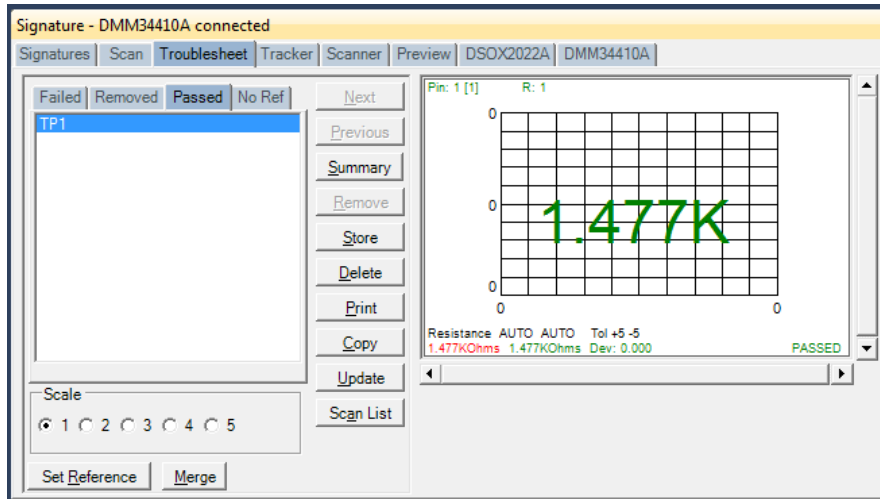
Signature - DMM34410A connected

Signatures | Scan | Troublesheet | Tracker | Scanner | Preview | DSOX2022A | DMM34410A

Failed | Removed | Passed | No Ref

TP1

Next
Previous
Summary
Remove
Store
Delete
Print
Copy
Update
Scan List

Scale
1 2 3 4 5

Set Reference
Merge

Pin: 1 [1] R: 1

0
0
0
0 0

1.477K

Resistance AUTO AUTO Tol +5 -5
1.477KOhms 1.477KOhms Dev: 0.000 PASSED